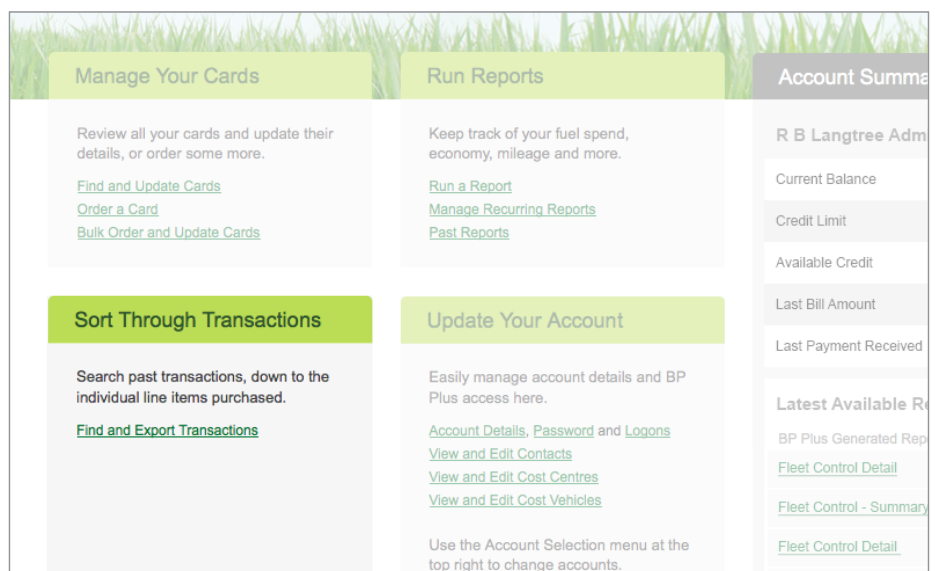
Manage Your Cards

Review all your cards and update their details, or order some more.

Find and Update Cards
Order a Card
Bulk Order and Update Cards

Sort Through Transactions

Search past transactions, down to the individual line items purchased.

Find and Export Transactions

Run Reports

Keep track of your fuel spend, economy, mileage and more.

Run a Report
Manage Recurring Reports
Past Reports

Update Your Account

Easily manage account details and BP Plus access here.

Account Details, Password and Logons
View and Edit Contacts
View and Edit Cost Centres
View and Edit Cost Vehicles

Use the Account Selection menu at the top right to change accounts.

Account Summa

R B Langtree Adm

Current Balance

Credit Limit

Available Credit

Last Bill Amount

Last Payment Received

Latest Available Re

BP Plus Generated Rep

Fleet Control Detail

Fleet Control - Summary

Fleet Control Detail